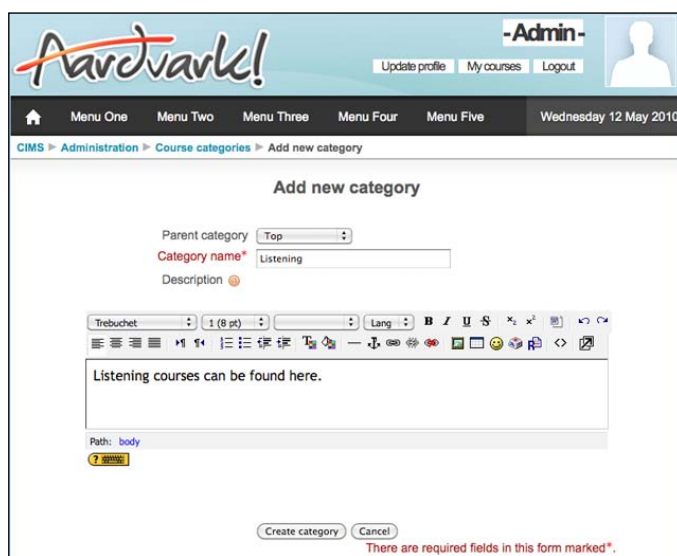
Aardvark!

-Admin-

Update profile My courses Logout

Menu One Menu Two Menu Three Menu Four Menu Five Wednesday 12 May 2010

CIMS ► Administration ► Course categories ► Add new category

Add new category

Parent category Top

Category name* Listening

Description

Trebuchet 1 (8 pt) Lang B I U S $x_2$ $x^2$

Listening courses can be found here.

Path: body

Create category Cancel

There are required fields in this form marked*.